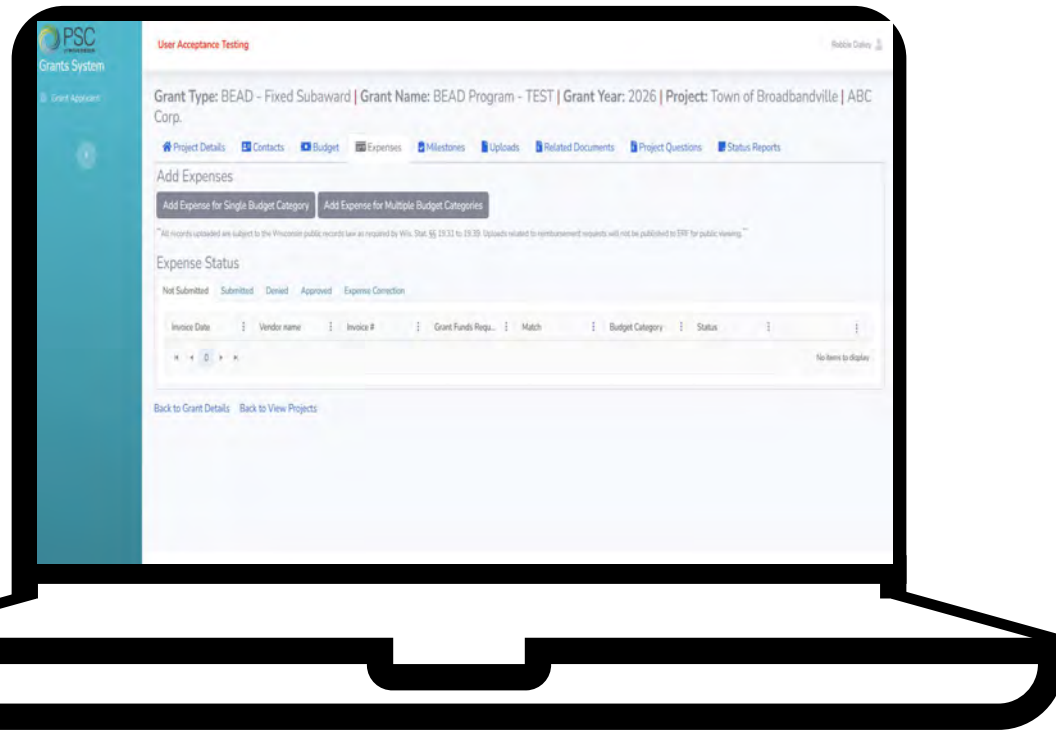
PSC
WISCONSIN
Grants System

Grant Applicant

User Acceptance Testing

Robbie Dailey

Grant Type: BEAD - Fixed Subaward | Grant Name: BEAD Program - TEST | Grant Year: 2026 | Project: Town of Broadbandville | ABC Corp.

Project Details | Contacts | Budget | Expenses | Milestones | Uploads | Related Documents | Project Questions | Status Reports

Add Expenses

Add Expense for Single Budget Category | Add Expense for Multiple Budget Categories

**All records uploaded are subject to the Wisconsin public records law as required by Wis. Stat. §§ 19.31 to 19.39. Uploads related to reimbursement requests will not be published to ERF for public viewing.**

Expense Status

Not Submitted | Submitted | Denied | Approved | Expense Correction

| Invoice Date | Vendor name | Invoice # | Grant Funds Requ... | Match | Budget Category | Status |
|---|---|---|---|---|---|---|

0

No items to display

Back to Grant Details | Back to View Projects